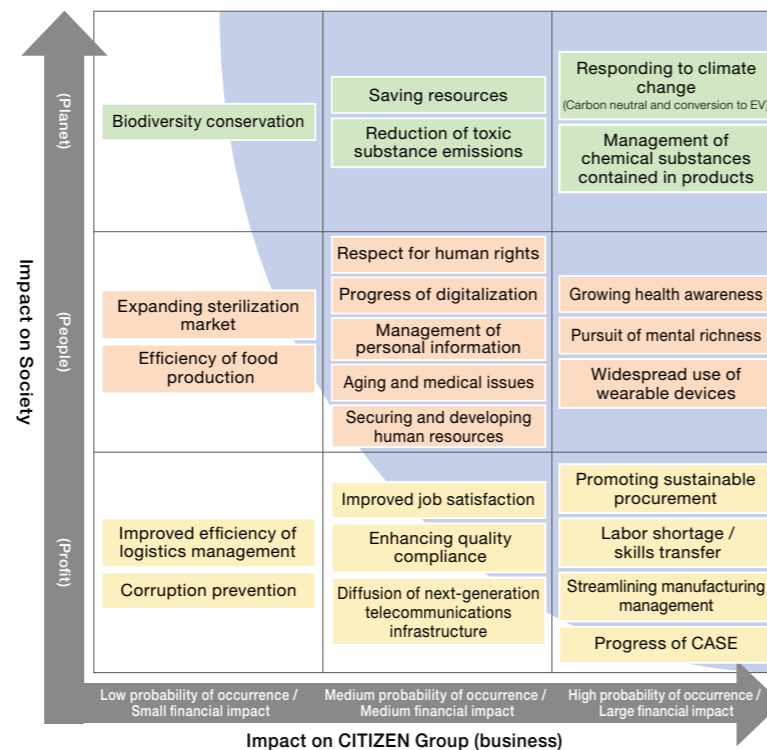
Impact on Society

(Planet)

Biodiversity conservation

Saving resources

Reduction of toxic substance emissions

Responding to climate change
(Carbon neutral and conversion to EV)

Management of chemical substances contained in products

(People)

Expanding sterilization market

Efficiency of food production

Respect for human rights

Progress of digitalization

Management of personal information

Aging and medical issues

Securing and developing human resources

Growing health awareness

Pursuit of mental richness

Widespread use of wearable devices

(Profit)

Improved efficiency of logistics management

Corruption prevention

Improved job satisfaction

Enhancing quality compliance

Diffusion of next-generation telecommunications infrastructure

Promoting sustainable procurement

Labor shortage / skills transfer

Streamlining manufacturing management

Progress of CASE

Low probability of occurrence / Small financial impact

Medium probability of occurrence / Medium financial impact

High probability of occurrence / Large financial impact

Impact on CITIZEN Group (business)